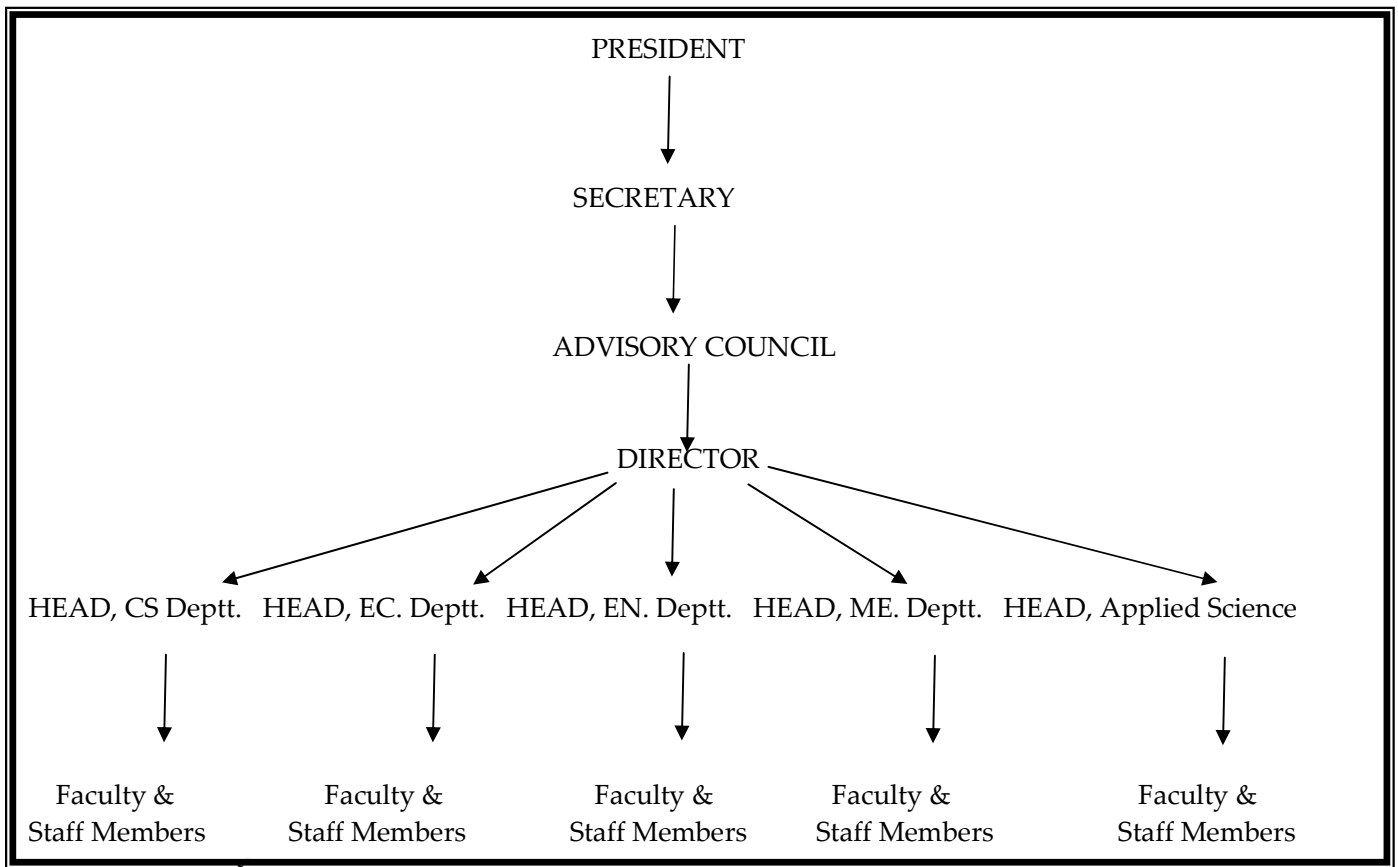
PRESIDENT

SECRETARY

ADVISORY COUNCIL

DIRECTOR

HEAD, CS Deptt.

HEAD, EC. Deptt.

HEAD, EN. Deptt.

HEAD, ME. Deptt.

HEAD, Applied Science

Faculty & Staff Members

Faculty & Staff Members

Faculty & Staff Members

Faculty & Staff Members

Faculty & Staff Members